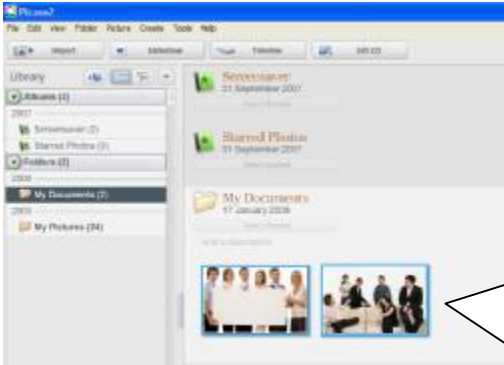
Picasa2
File Edit View Folder Picture Create Tools Help
Import Slideshow Timeline Gift CD
Library
Albums (2)
2007
Screensaver (2)
Starred Photos (5)
Folders (2)
2008
My Documents (2)
2003
My Pictures (34)
Screensaver
01 September 2007
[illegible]
Starred Photos
01 September 2007
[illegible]
My Documents
17 January 2008
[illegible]
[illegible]